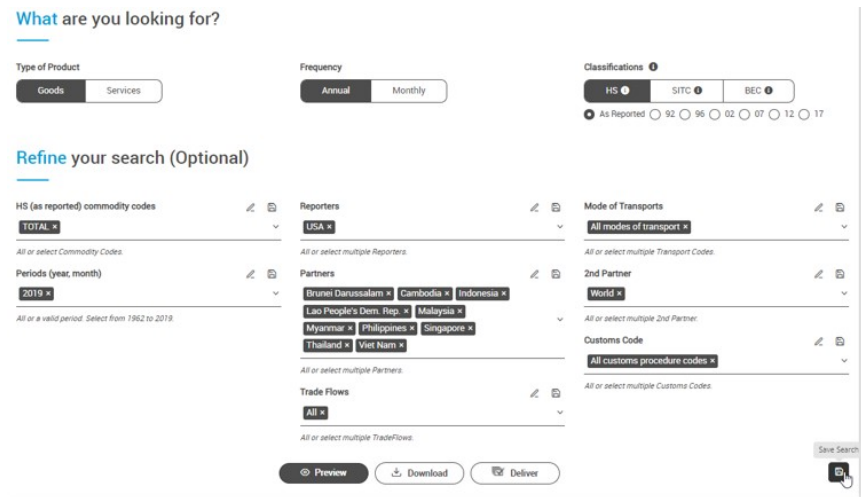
What are you looking for?

Type of Product
Goods Services

Frequency
Annual Monthly

Classifications
HS SITC BEC
As Reported 92 96 02 07 12 17

Refine your search (Optional)

HS (as reported) commodity codes
TOTAL ×
All or select Commodity Codes.

Periods (year, month)
2019 ×
All or a valid period. Select from 1962 to 2019.

Reporters
USA ×
All or select multiple Reporters.

Partners
Brunei Darussalam × Cambodia × Indonesia × Lao People's Dem. Rep. × Malaysia × Myanmar × Philippines × Singapore × Thailand × Viet Nam ×
All or select multiple Partners.

Trade Flows
All ×
All or select multiple TradeFlows.

Mode of Transports
All modes of transport ×
All or select multiple Transport Codes.

2nd Partner
World ×
All or select multiple 2nd Partner.

Customs Code
All customs procedure codes ×
All or select multiple Customs Codes.

Save Search

Preview Download Deliver